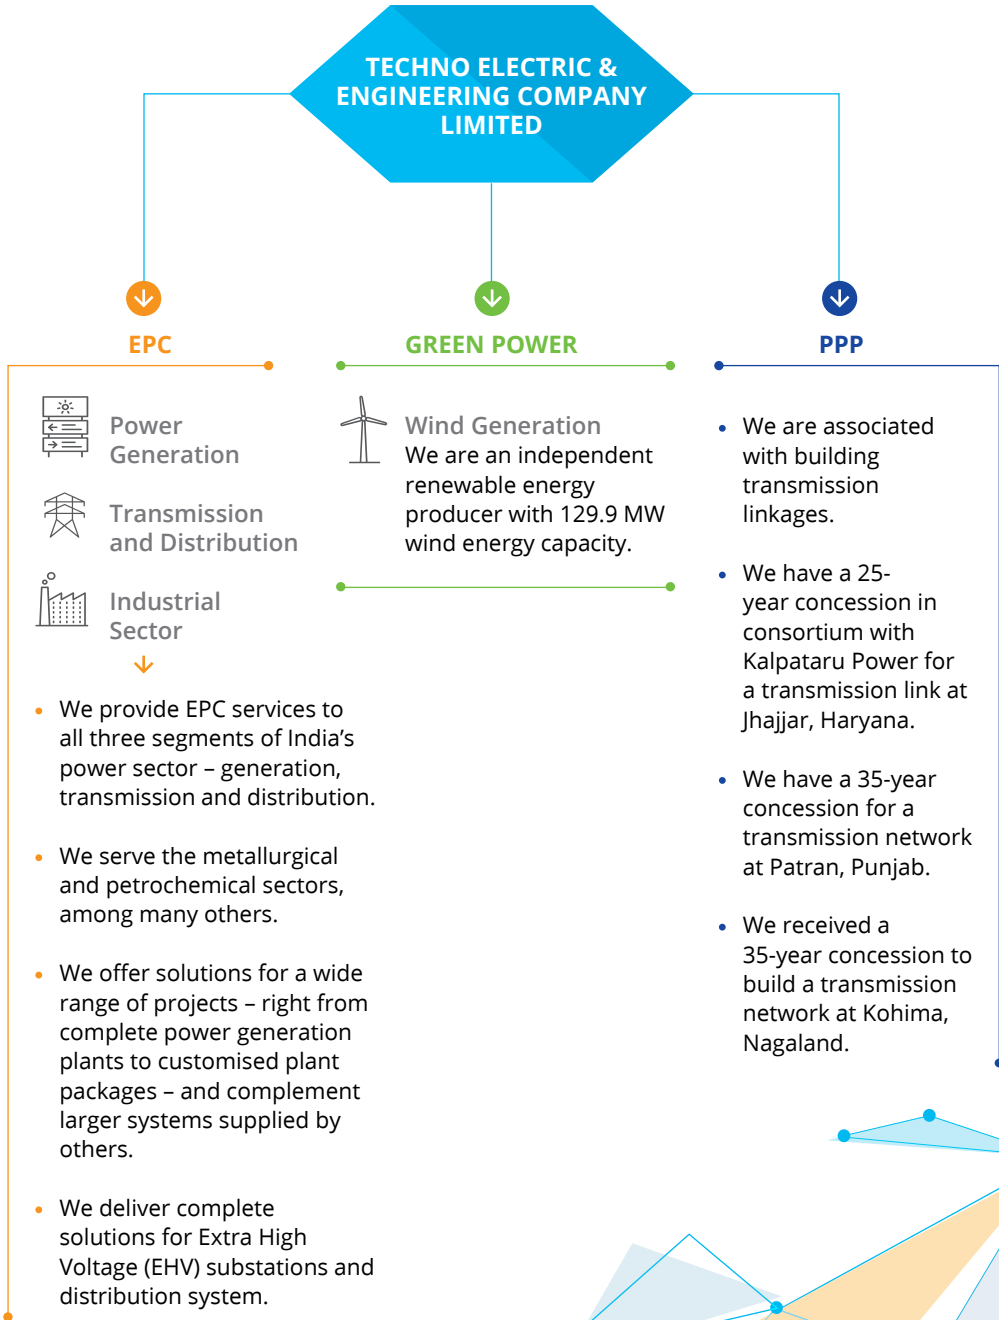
TECHNO ELECTRIC & ENGINEERING COMPANY LIMITED

EPC

Power Generation

Transmission and Distribution

Industrial Sector

- We provide EPC services to all three segments of India's power sector – generation, transmission and distribution.
- We serve the metallurgical and petrochemical sectors, among many others.
- We offer solutions for a wide range of projects – right from complete power generation plants to customised plant packages – and complement larger systems supplied by others.
- We deliver complete solutions for Extra High Voltage (EHV) substations and distribution system.

GREEN POWER

Wind Generation
We are an independent renewable energy producer with 129.9 MW wind energy capacity.

PPP

- We are associated with building transmission linkages.
- We have a 25-year concession in consortium with Kalpataru Power for a transmission link at Jhajjar, Haryana.
- We have a 35-year concession for a transmission network at Patran, Punjab.
- We received a 35-year concession to build a transmission network at Kohima, Nagaland.